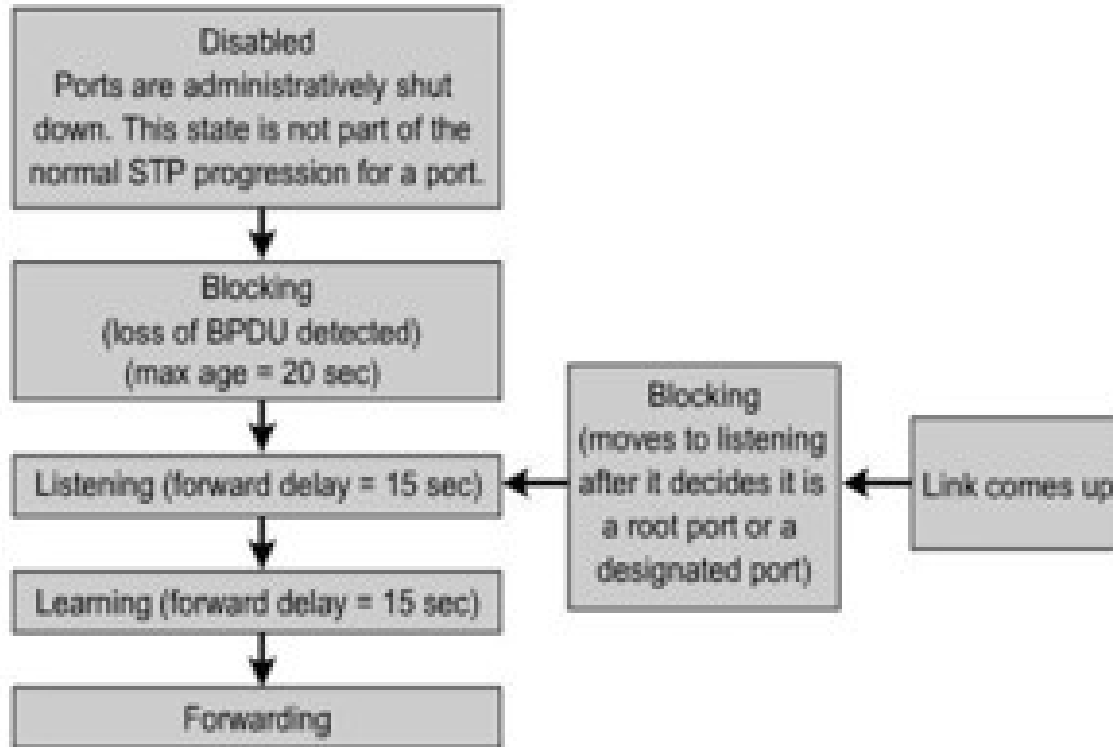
Disabled
Ports are administratively shut down. This state is not part of the normal STP progression for a port.

Blocking
(loss of BPDU detected)
(max age = 20 sec)

Listening (forward delay = 15 sec)

Learning (forward delay = 15 sec)

Forwarding

Blocking
(moves to listening after it decides it is a root port or a designated port)

Link comes up